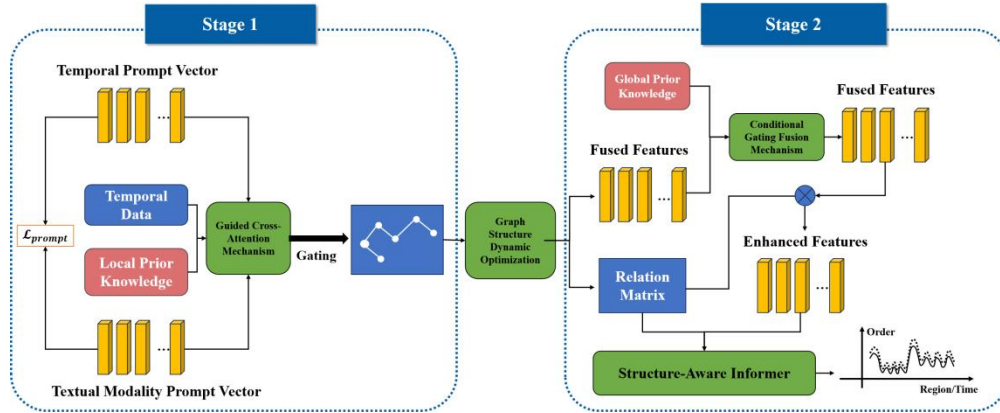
Stage 1

Temporal Prompt Vector

...

$\mathcal{L}_{prompt}$

Temporal Data

Local Prior Knowledge

Guided Cross-Attention Mechanism

Gating

...

Textual Modality Prompt Vector

Graph Structure Dynamic Optimization

Stage 2

Global Prior Knowledge

Conditional Gating Fusion Mechanism

Fused Features

...

Fused Features

...

Enhanced Features

Relation Matrix

...

Structure-Aware Informer

Order

Region/Time